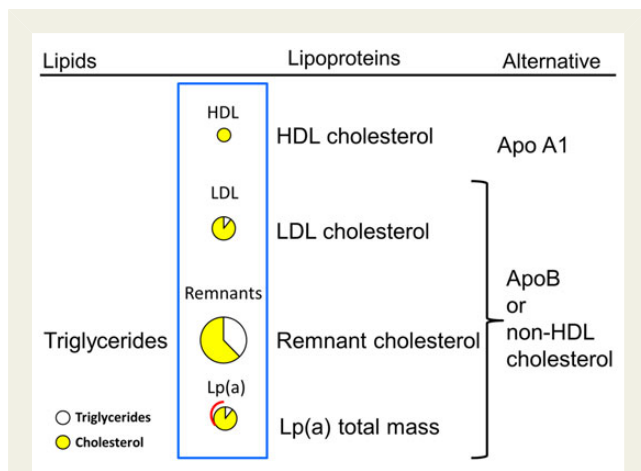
Lipids | Lipoproteins | Alternative

HDL
HDL cholesterol
Apo A1

LDL
LDL cholesterol

Remnants
Triglycerides
Remnant cholesterol

ApoB
or
non-HDL
cholesterol

Lp(a)
Lp(a) total mass

Triglycerides
Cholesterol